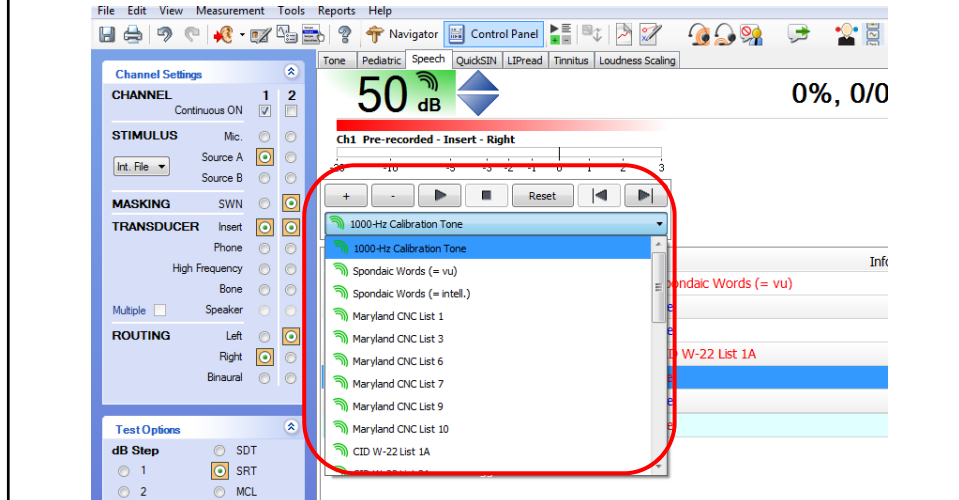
File Edit View Measurement Tools Reports Help

Navigator Control Panel

Tone Pediatric Speech QuickSIN LIPread Tinnitus Loudness Scaling

50 dB

0%, 0/0

Ch1 Pre-recorded - Insert - Right

-10 -5 -3 -2 -1 0 1 2 3

+ - Reset

1000-Hz Calibration Tone

1000-Hz Calibration Tone
Spondaic Words (= vu)
Spondaic Words (= intell.)
Maryland CNC List 1
Maryland CNC List 3
Maryland CNC List 6
Maryland CNC List 7
Maryland CNC List 9
Maryland CNC List 10
CID W-22 List 1A

Info
Spondaic Words (= vu)
CID W-22 List 1A

Channel Settings
CHANNEL 1 2
Continuous ON
STIMULUS Mic.
Int. File Source A
Source B
MASKING SWN
TRANSDUCER Insert
Phone
High Frequency
Bone
Multiple Speaker
ROUTING Left
Right
Binaural

Test Options
dB Step SDT
1 SRT
2 MCL